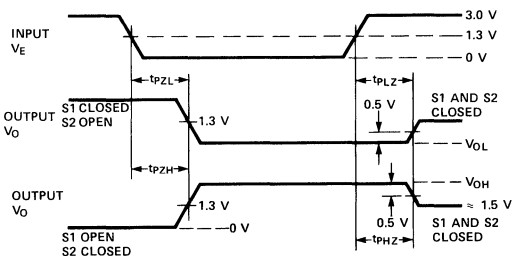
INPUT $V_E$

3.0 V
1.3 V
0 V

$t_{PZL}$
$t_{PLZ}$

OUTPUT $V_O$

S1 CLOSED
S2 OPEN

1.3 V

0.5 V

S1 AND S2 CLOSED

$V_{OL}$

$t_{PZH}$

$V_{OH}$

OUTPUT $V_O$

1.3 V

≈ 1.5 V

0 V

0.5 V

S1 AND S2 CLOSED

S1 OPEN
S2 CLOSED

$t_{PHZ}$